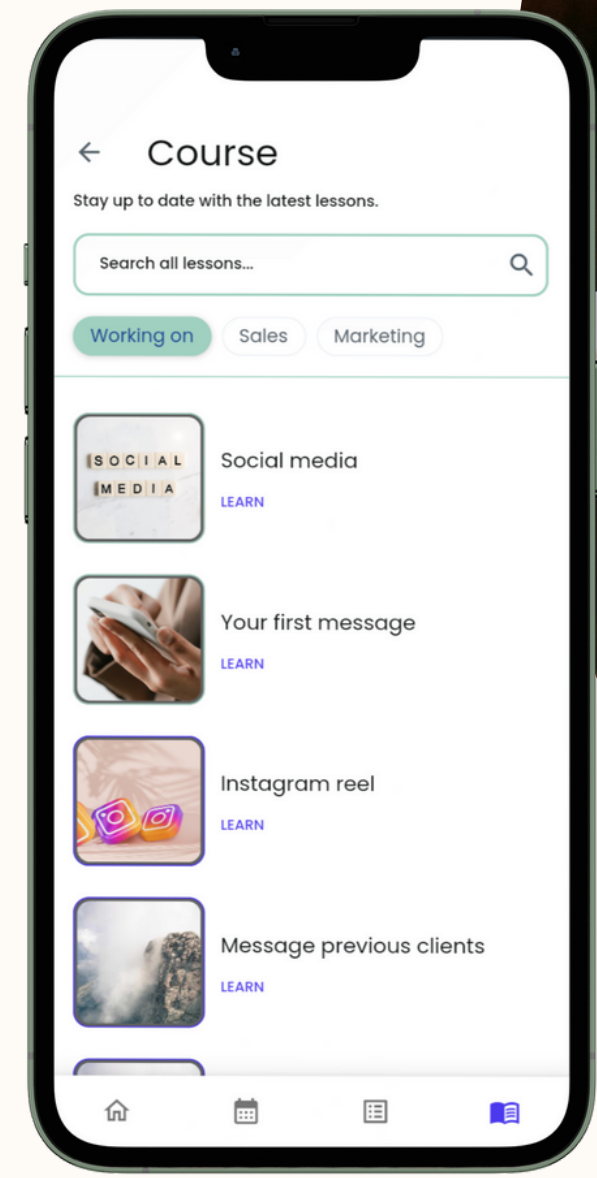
Course

Stay up to date with the latest lessons.

Search all lessons...

Working on

Sales

Marketing

SOCIAL
MEDIA

Social media

LEARN

Your first message

LEARN

Instagram reel

LEARN

Message previous clients

LEARN